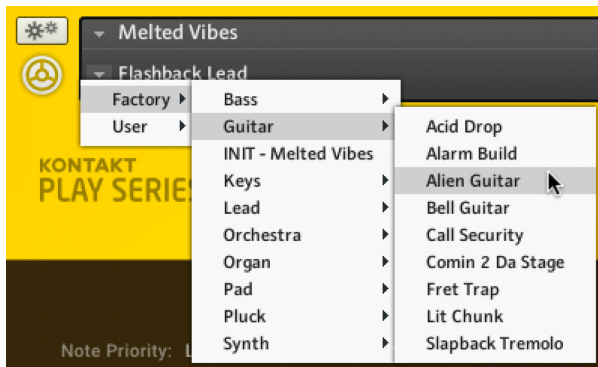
Melted Vibes

Flashback Lead

Factory
User

Bass
Guitar
INIT - Melted Vibes
Keys
Lead
Orchestra
Organ
Pad
Pluck
Synth

Acid Drop
Alarm Build
Alien Guitar
Bell Guitar
Call Security
Comin 2 Da Stage
Fret Trap
Lit Chunk
Slapback Tremolo

KONTAKT
PLAY SERIE

Note Priority: L